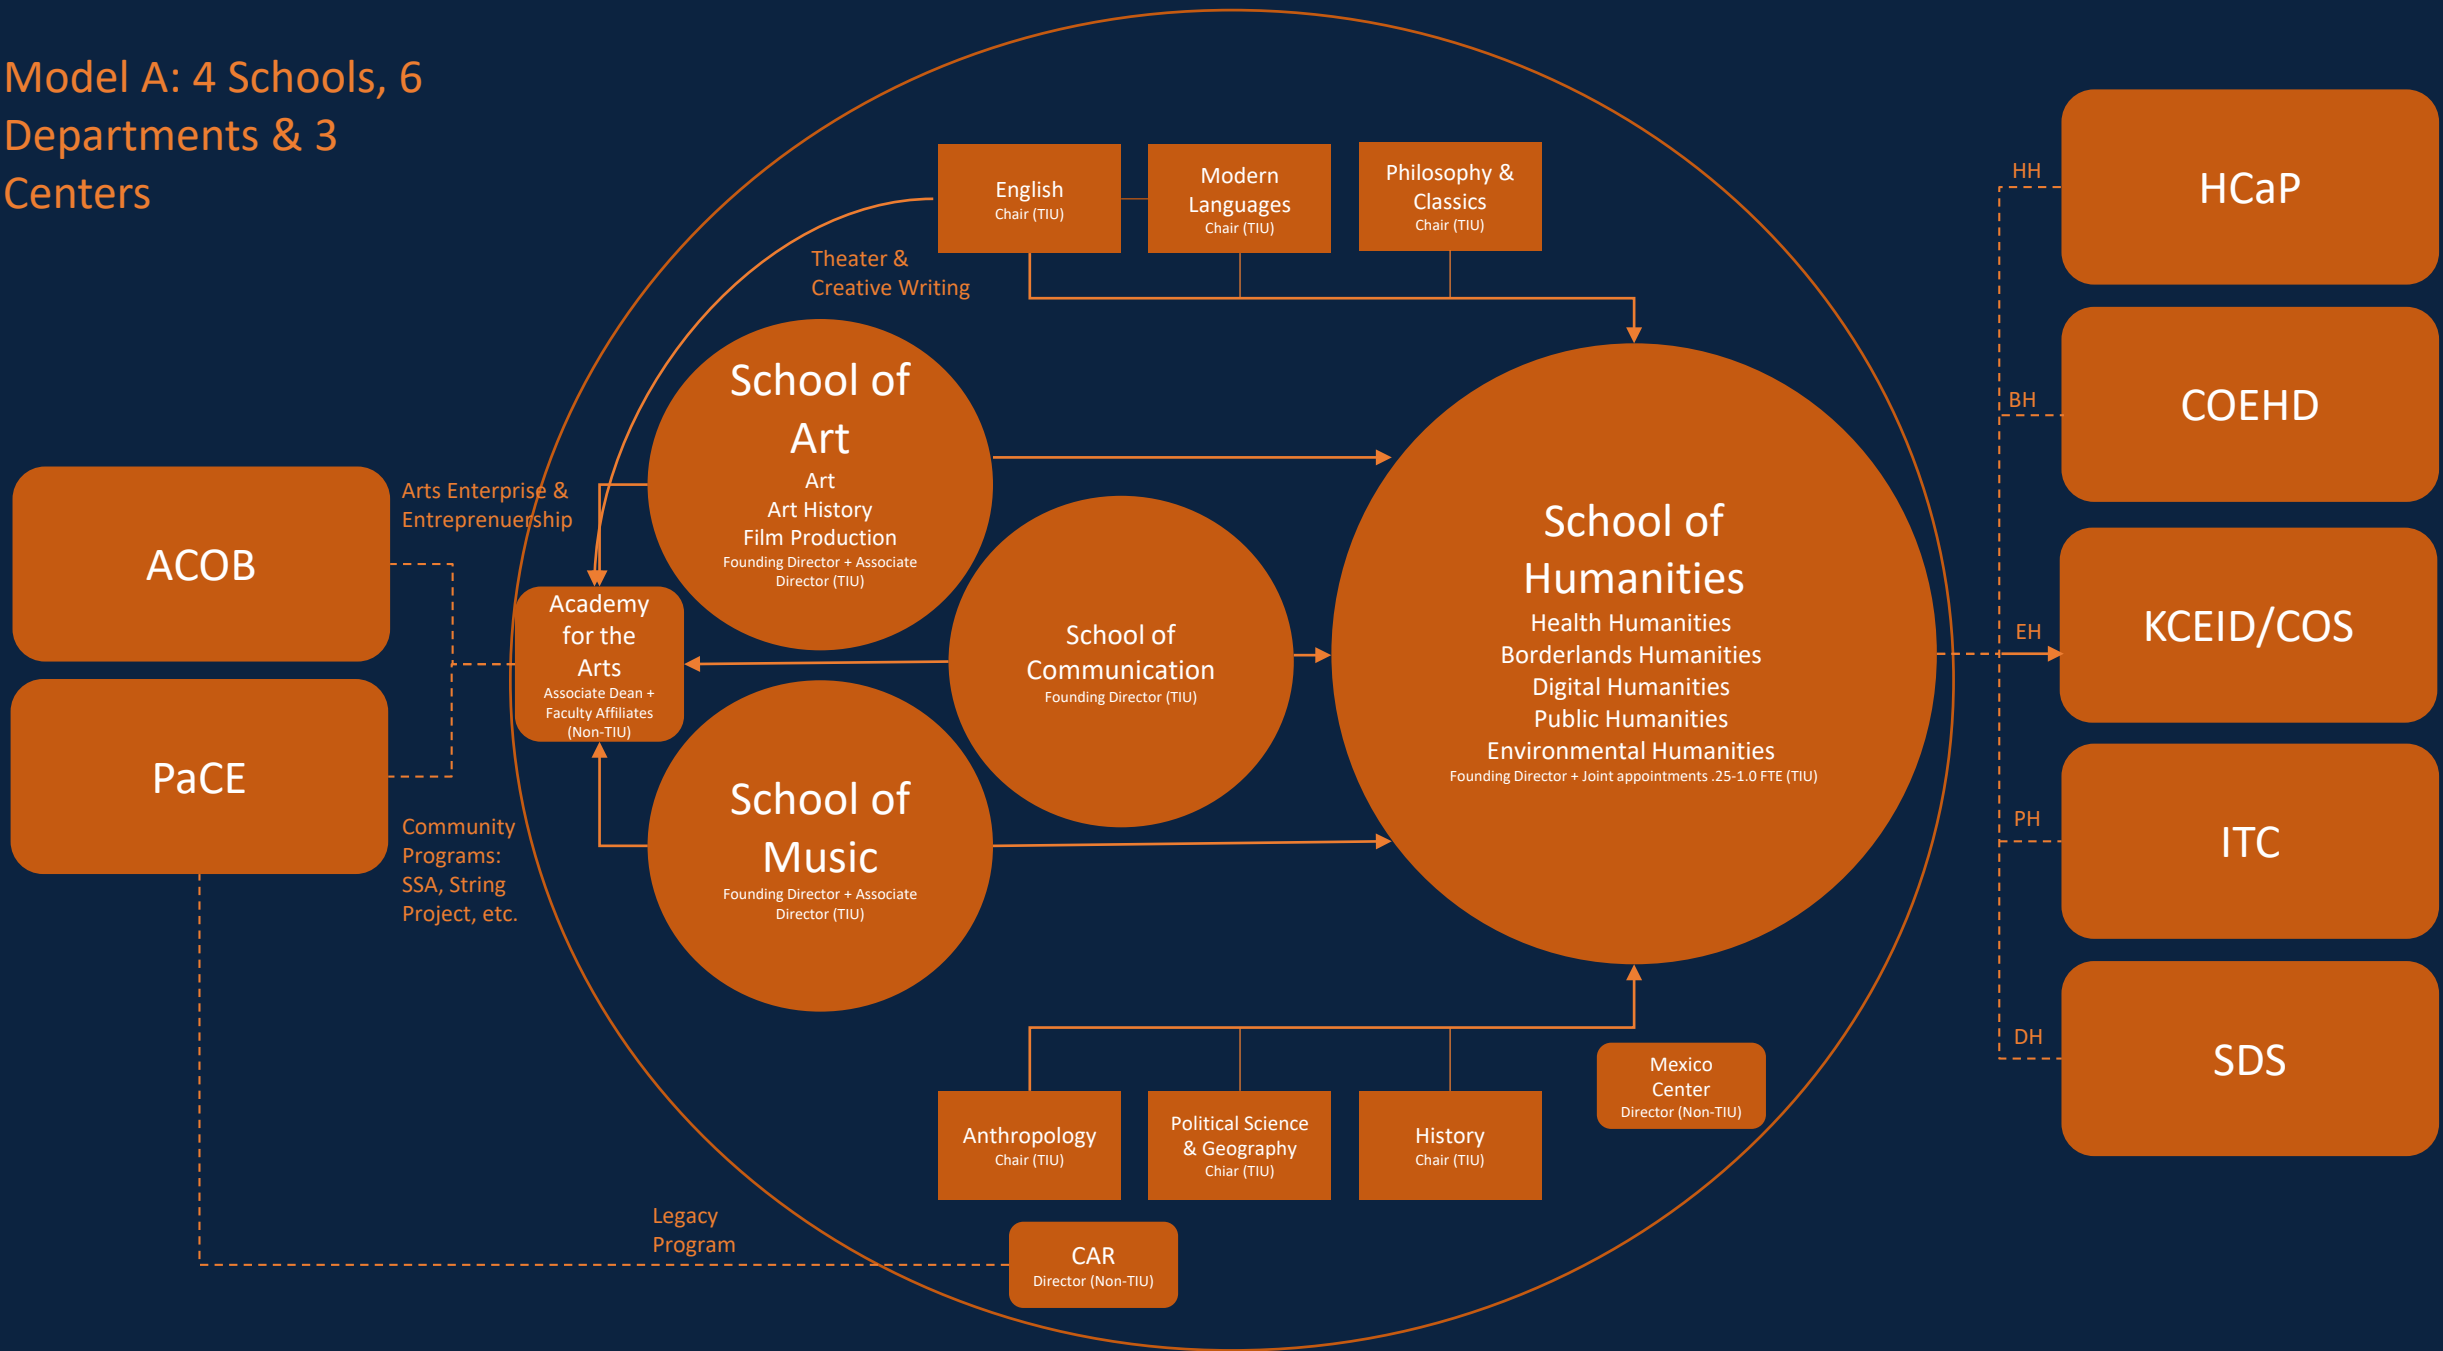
Model A: 4 Schools, 6 Departments & 3 Centers

English
Chair (TIU)

Modern Languages
Chair (TIU)

Philosophy & Classics
Chair (TIU)

Theater & Creative Writing

HH

HCaP

BH

COEHD

EH

KCEID/COS

PH

ITC

DH

SDS

ACOB

Arts Enterprise & Entrepreneurship

PaCE

Community Programs: SSA, String Project, etc.

School of Art
Art
Art History
Film Production
Founding Director + Associate Director (TIU)

Academy for the Arts
Associate Dean + Faculty Affiliates (Non-TIU)

School of Communication
Founding Director (TIU)

School of Music
Founding Director + Associate Director (TIU)

School of Humanities
Health Humanities
Borderlands Humanities
Digital Humanities
Public Humanities
Environmental Humanities
Founding Director + Joint appointments .25-1.0 FTE (TIU)

Mexico Center
Director (Non-TIU)

Anthropology
Chair (TIU)

Political Science & Geography
Chiar (TIU)

History
Chair (TIU)

Legacy Program

CAR
Director (Non-TIU)